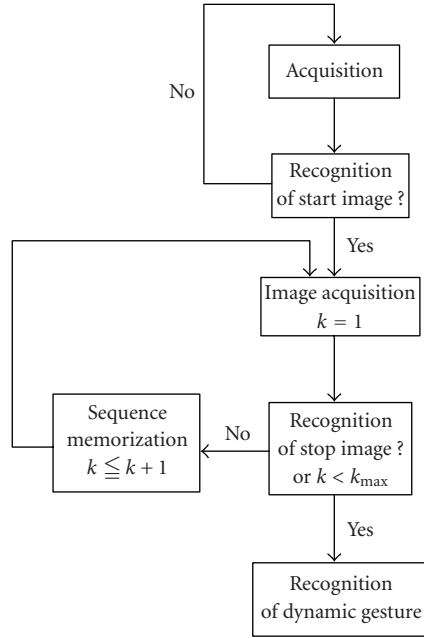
Acquisition

No

Recognition of start image ?

Yes

Image acquisition $k = 1$

Sequence memorization $k \leqq k + 1$

No

Recognition of stop image ? or $k < k_{\max}$

Yes

Recognition of dynamic gesture